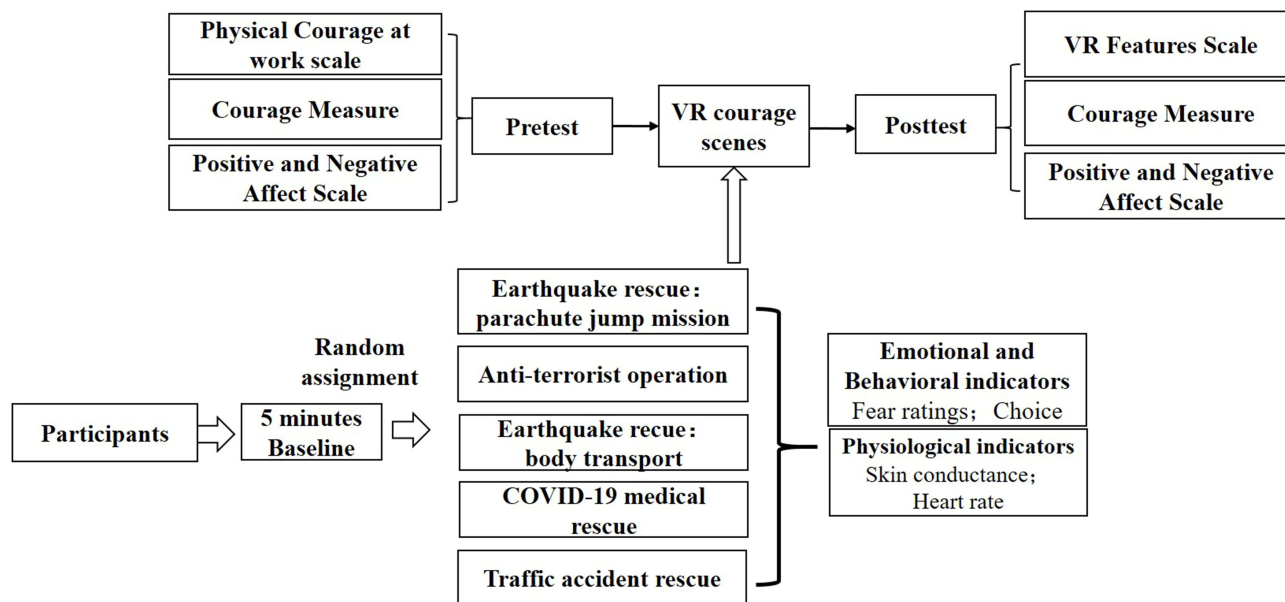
Physical Courage at work scale

Courage Measure

Positive and Negative Affect Scale

Pretest

VR courage scenes

Posttest

VR Features Scale

Courage Measure

Positive and Negative Affect Scale

Earthquake rescue：parachute jump mission

Anti-terrorist operation

Earthquake recue：body transport

COVID-19 medical rescue

Traffic accident rescue

Random assignment

Participants

5 minutes Baseline

Emotional and Behavioral indicators
Fear ratings；Choice

Physiological indicators
Skin conductance；
Heart rate